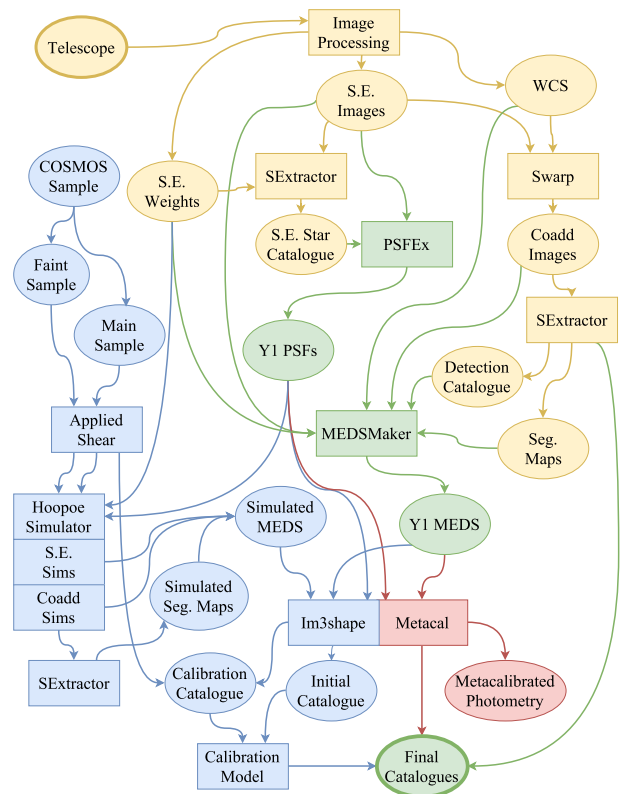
Telescope

Image Processing

S.E. Images

WCS

COSMOS Sample

S.E. Weights

SExtractor

Swarp

Faint Sample

S.E. Star Catalogue

PSFEx

Coadd Images

Main Sample

Y1 PSFs

SExtractor

Detection Catalogue

Applied Shear

MEDSMaker

Seg. Maps

Hoopoe Simulator

S.E. Sims

Coadd Sims

Simulated MEDS

Y1 MEDS

Simulated Seg. Maps

Im3shape

Metacal

SExtractor

Calibration Catalogue

Initial Catalogue

Metacalibrated Photometry

Calibration Model

Final Catalogues